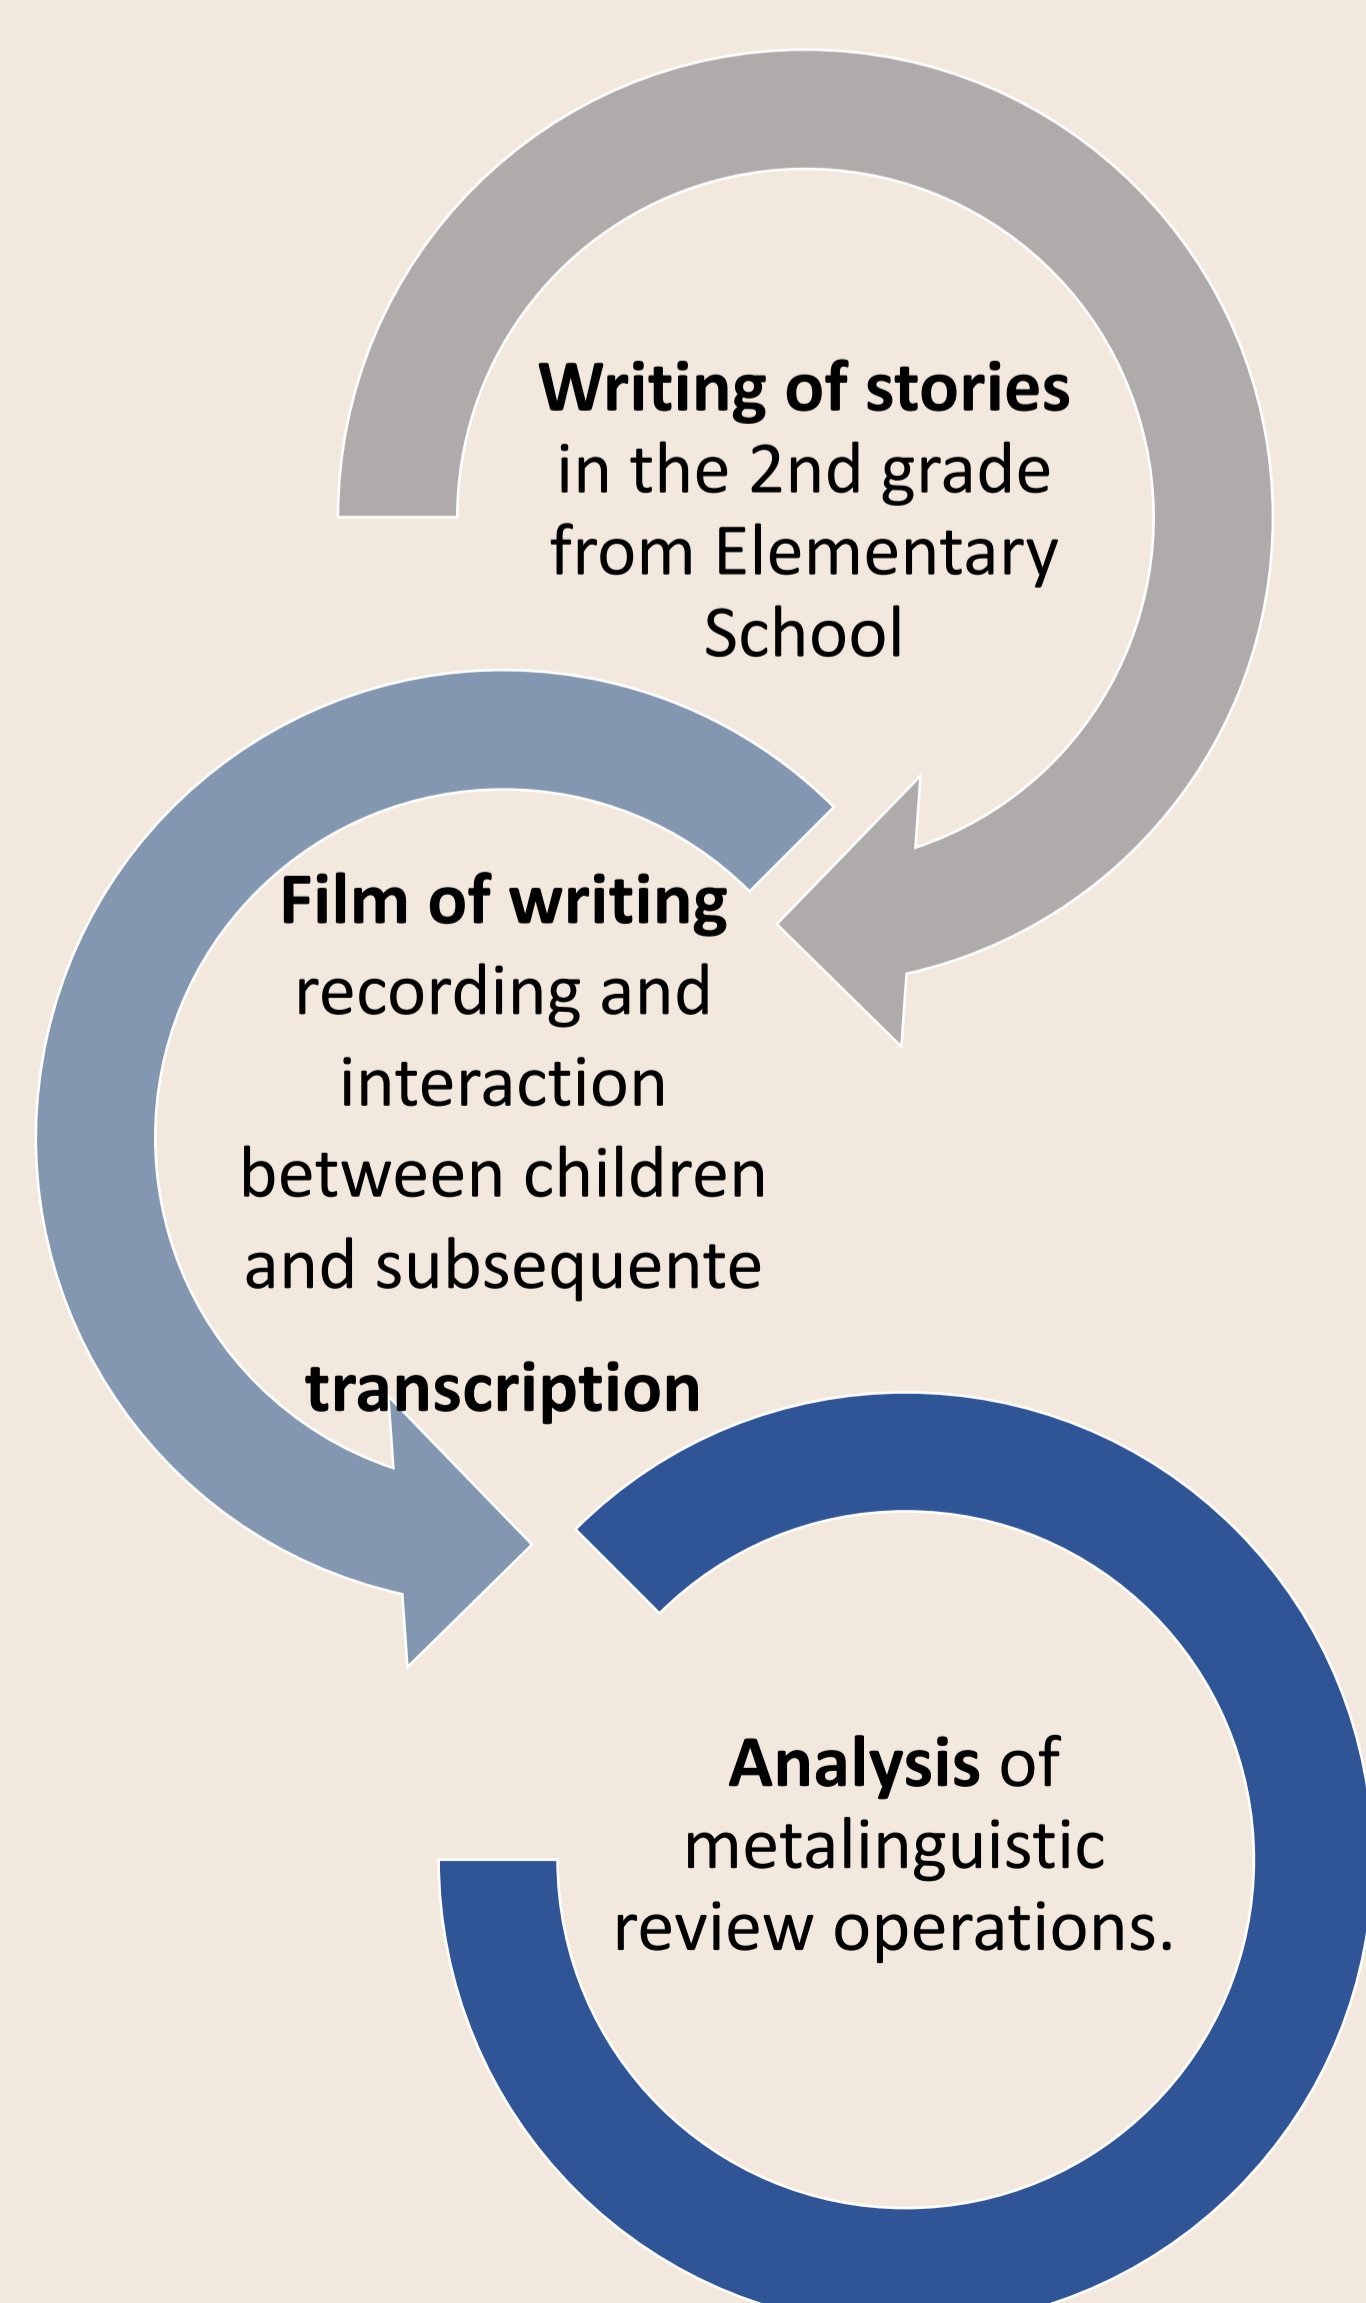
**Writing of stories** in the 2nd grade from Elementary School

**Film of writing** recording and interaction between children and subsequente **transcription**

**Analysis** of metalinguistic review operations.